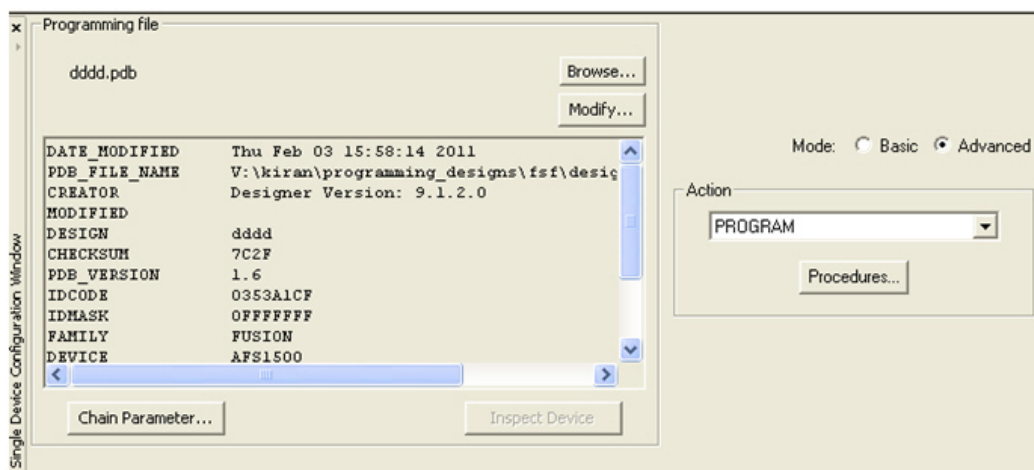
Single Device Configuration Window

Programming file

dddd.pdb

Browse...

Modify...

| | |
|---|---|
| DATE_MODIFIED | Thu Feb 03 15:58:14 2011 |
| PDB_FILE_NAME | V:\kiran\programming_designs\fsf\desig |
| CREATOR | Designer Version: 9.1.2.0 |
| MODIFIED | |
| DESIGN | dddd |
| CHECKSUM | 7C2F |
| PDB_VERSION | 1.6 |
| IDCODE | 0353A1CF |
| IDMASK | 0FFFFFFF |
| FAMILY | FUSION |
| DEVICE | AFS1500 |

Chain Parameter...

Inspect Device

Mode: Basic Advanced

Action

PROGRAM

Procedures...